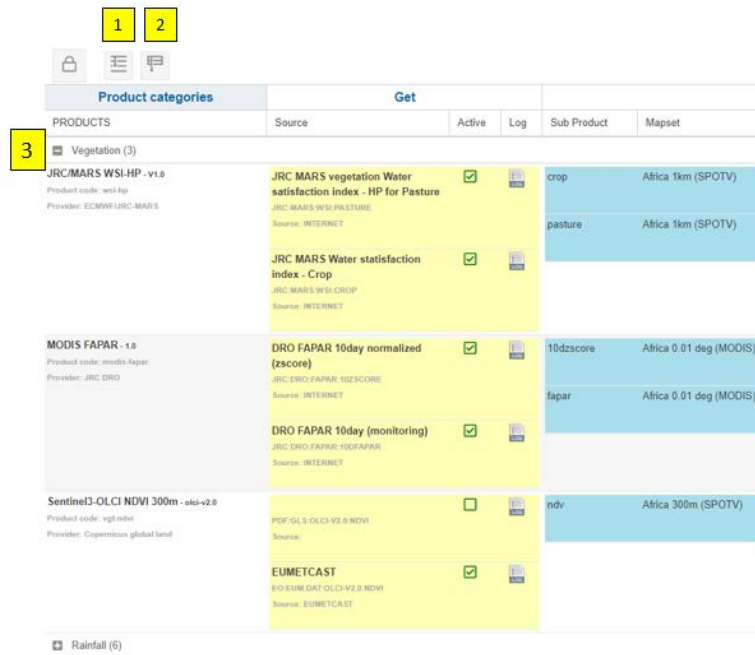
1 2

| Product categories | Get | | | | |
|---|---|---|---|---|---|
| PRODUCTS | Source | Active | Log | Sub Product | Mapset |

3 Vegetation (3)

JRC/MARS WSI-HP - V1.0
Product code: wsi-hp
Provider: ECMWF/JRC-MARS

JRC MARS vegetation Water satisfaction index - HP for Pasture
JRC:MARS:WSI:PASTURE
Source: INTERNET

JRC MARS Water statisfaction index - Crop
JRC:MARS:WSI:CROP
Source: INTERNET

crop Africa 1km (SPOTV)
pasture Africa 1km (SPOTV)

MODIS FAPAR - 1.0
Product code: modis-fapar
Provider: JRC DRO

DRO FAPAR 10day normalized (zscore)
JRC:DRO:FAPAR:10ZSCORE
Source: INTERNET

DRO FAPAR 10day (monitoring)
JRC:DRO:FAPAR:10DFAPAR
Source: INTERNET

10dzscore Africa 0.01 deg (MODIS)
fapar Africa 0.01 deg (MODIS)

Sentinel3-OLCI NDVI 300m - olci-v2.0
Product code: vgt-ndvi
Provider: Copernicus global land

PDF:GLS:OLCI-V2.0:NDVI
Source:

EUMETCAST
EO:EUM:DAT:OLCI-V2.0:NDVI
Source: EUMETCAST

ndv Africa 300m (SPOTV)

Rainfall (6)